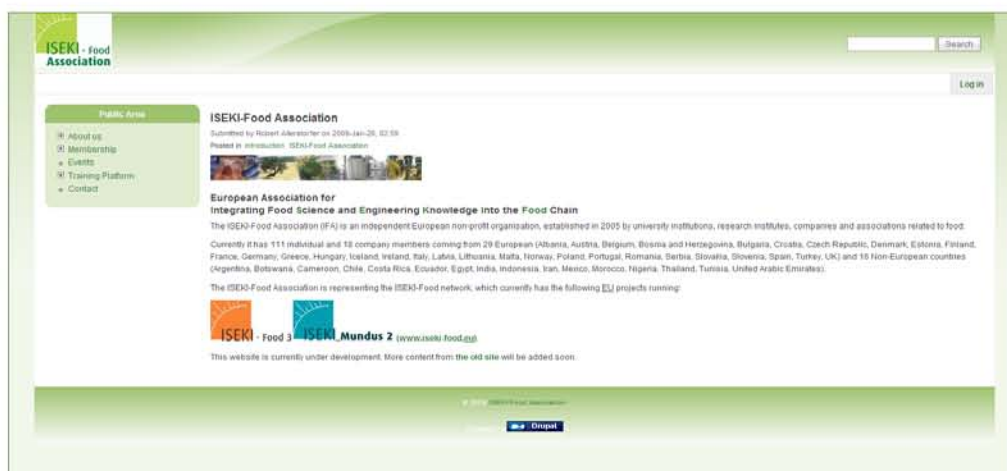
ISEKI - Food Association

Search

Log in

Public Area

About us
Membership
Events
Training Platform
Contact

ISEKI-Food Association

Submitted by Robert Allerstorfer on 2009-Jan-28, 02:59
Posted in Introduction ISEKI-Food Association

European Association for
Integrating Food Science and Engineering Knowledge Into the Food Chain

The ISEKI-Food Association (IFA) is an independent European non-profit organisation, established in 2005 by university institutions, research institutes, companies and associations related to food.

Currently it has 111 individual and 18 company members coming from 29 European (Albania, Austria, Belgium, Bosnia and Herzegovina, Bulgaria, Croatia, Czech Republic, Denmark, Estonia, Finland, France, Germany, Greece, Hungary, Iceland, Ireland, Italy, Latvia, Lithuania, Malta, Norway, Poland, Portugal, Romania, Serbia, Slovakia, Slovenia, Spain, Turkey, UK) and 16 Non-European countries (Argentina, Botswana, Cameroon, Chile, Costa Rica, Ecuador, Egypt, India, Indonesia, Iran, Mexico, Morocco, Nigeria, Thailand, Tunisia, United Arabic Emirates).

The ISEKI-Food Association is representing the ISEKI-Food network, which currently has the following EU projects running:

ISEKI - Food 3 ISEKI_Mundus 2 (www.iseki-food.eu)

This website is currently under development. More content from the old site will be added soon.

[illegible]

Drupal